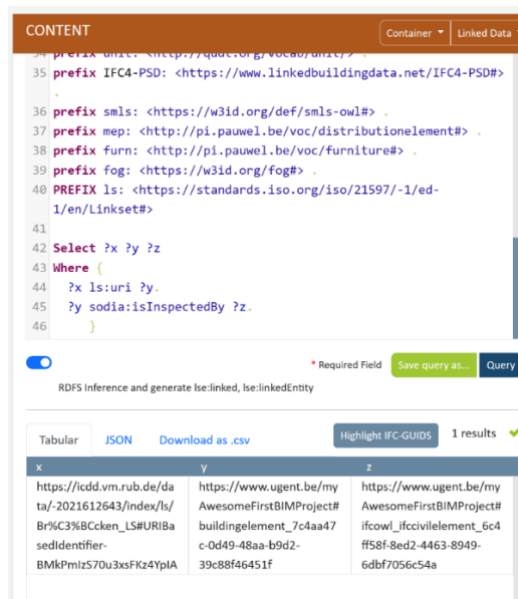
CONTENT

Container ▾ | Linked Data

prefix unit: <http://qudt.org/vocab/unit/> .
35 prefix IFC4-PSD: <https://www.linkedbuildingdata.net/IFC4-PSD#> .
36 prefix smls: <https://w3id.org/def/smls-owl#> .
37 prefix mep: <http://pi.pauwel.be/voc/distributionelement#> .
38 prefix furn: <http://pi.pauwel.be/voc/furniture#> .
39 prefix fog: <https://w3id.org/fog#> .
40 PREFIX ls: <https://standards.iso.org/iso/21597/-1/ed-1/en/Linkset#>
41
42 Select ?x ?y ?z
43 Where {
44 ?x ls:uri ?y.
45 ?y sodia:isInspectedBy ?z.
46 }

* Required Field | Save query as... | Query

RDFS Inference and generate lse:linked, lse:linkedEntity

Tabular | JSON | Download as .csv | Highlight IFC-GUIDS | 1 results

| x | y | z |
|---|---|---|
| https://icdd.vm.rub.de/data/-2021612643/index/ls/Br%C3%BCcken_LS#URIBasedIdentifier-BMkPmIzS70u3xsFKz4YpIA | https://www.ugent.be/myAwesomeFirstBIMProject#buildingelement_7c4aa47c-0d49-48aa-b9d2-39c88f46451f | https://www.ugent.be/myAwesomeFirstBIMProject#ifcowl_ifccivilelement_6c4ff58f-8ed2-4463-8949-6dbf7056c54a |